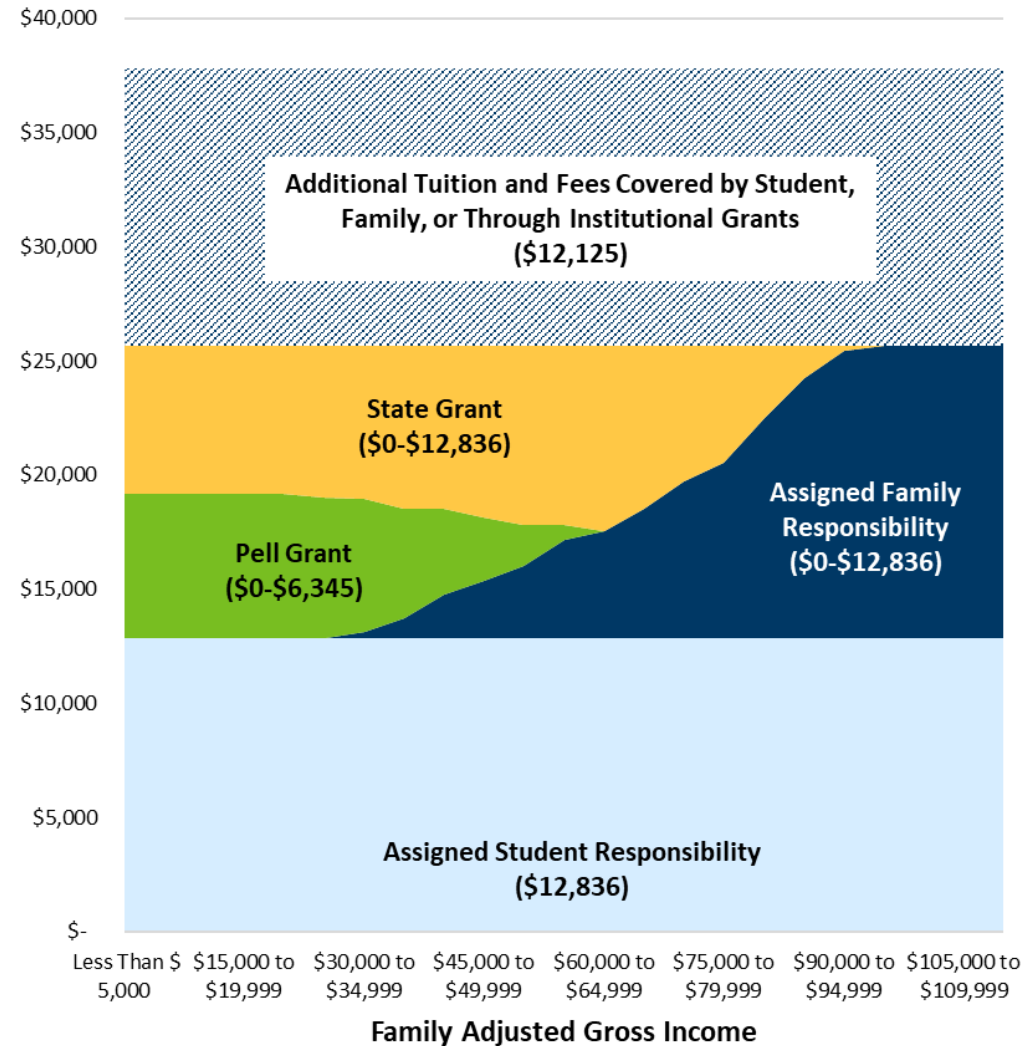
$40,000
$35,000
$30,000
$25,000
$20,000
$15,000
$10,000
$5,000
$-

Additional Tuition and Fees Covered by Student, Family, or Through Institutional Grants ($12,125)

State Grant ($0-$12,836)

Pell Grant ($0-$6,345)

Assigned Family Responsibility ($0-$12,836)

Assigned Student Responsibility ($12,836)

Less Than $ 5,000
$15,000 to $19,999
$30,000 to $34,999
$45,000 to $49,999
$60,000 to $64,999
$75,000 to $79,999
$90,000 to $94,999
$105,000 to $109,999

Family Adjusted Gross Income